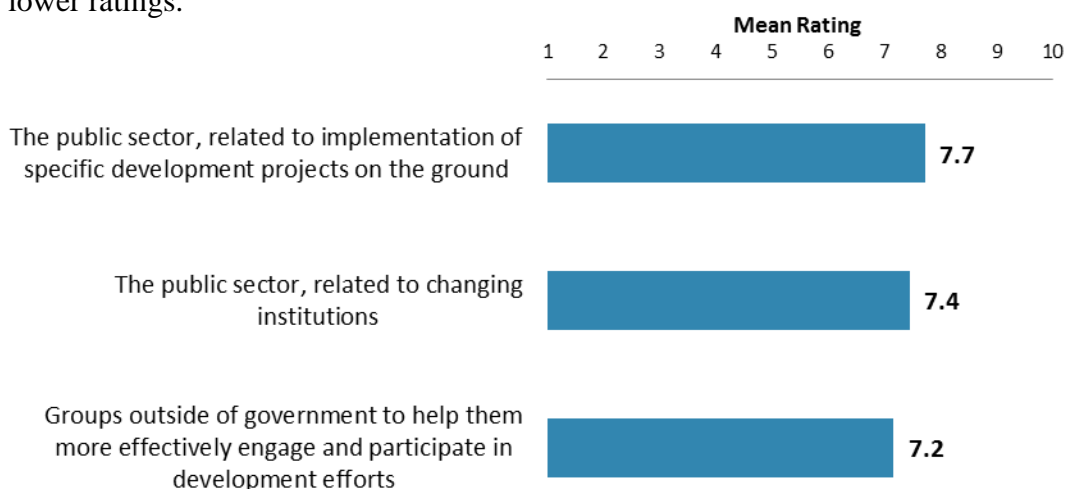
lower ratings.

Mean Rating

1 2 3 4 5 6 7 8 9 10

The public sector, related to implementation of specific development projects on the ground

7.7

The public sector, related to changing institutions

7.4

Groups outside of government to help them more effectively engage and participate in development efforts

7.2